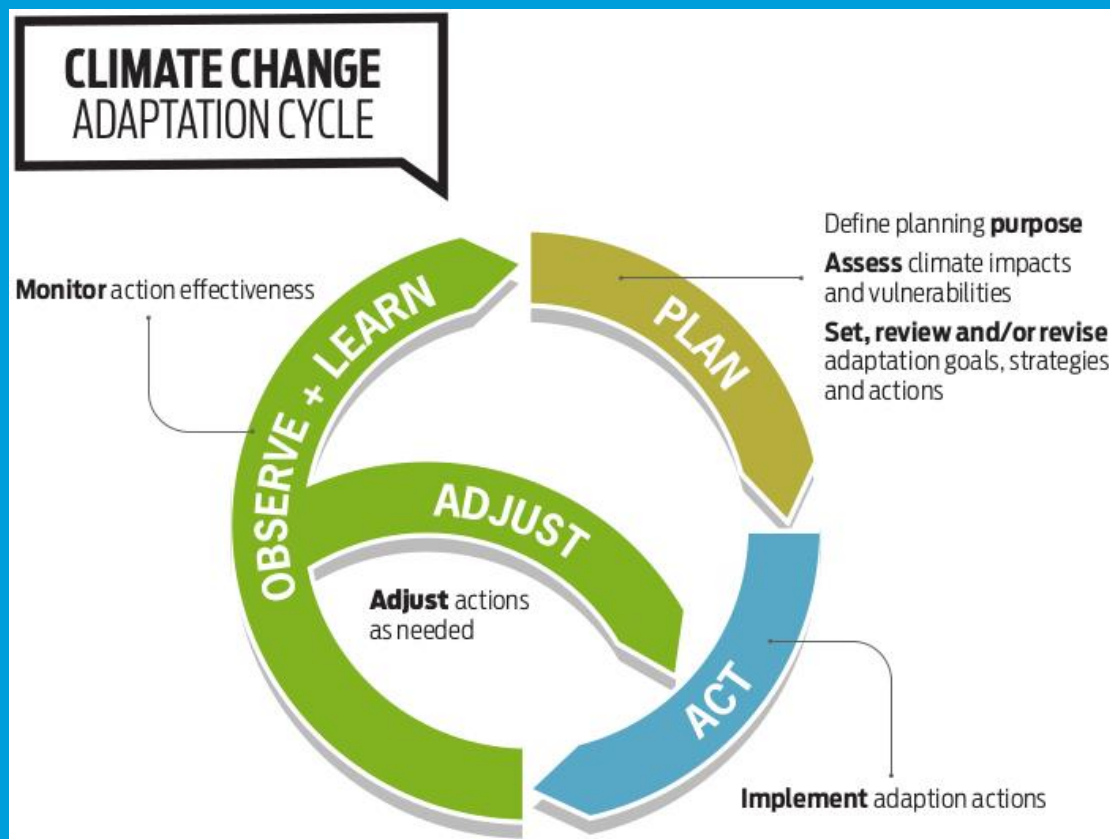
CLIMATE CHANGE
ADAPTATION CYCLE

Define planning **purpose**

**Assess** climate impacts and vulnerabilities

**Set, review and/or revise** adaptation goals, strategies and actions

PLAN

**Monitor** action effectiveness

OBSERVE + LEARN

ADJUST

**Adjust** actions as needed

ACT

**Implement** adaption actions